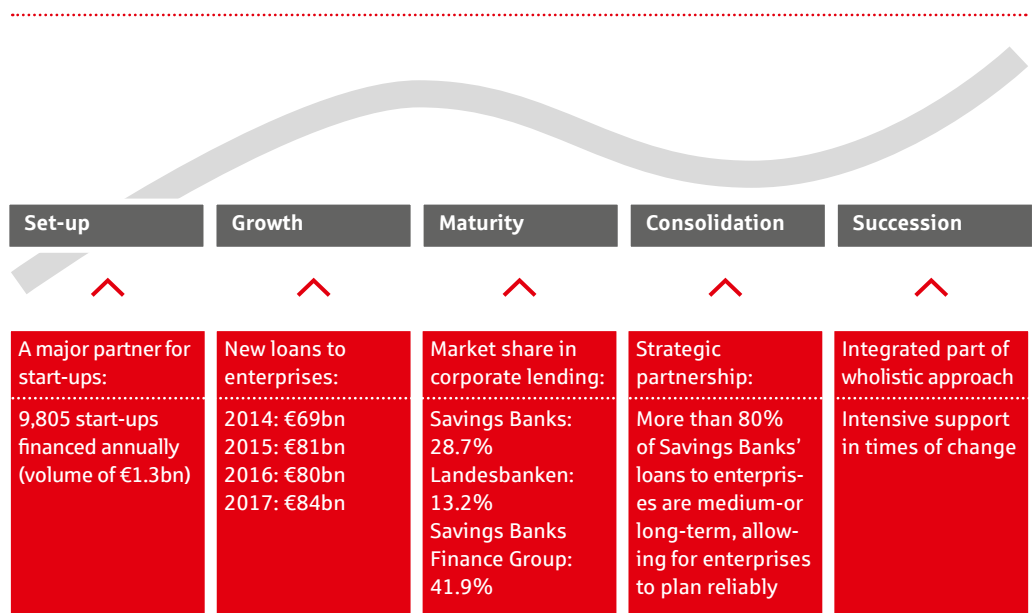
Set-up

Growth

Maturity

Consolidation

Succession

A major partner for start-ups:

9,805 start-ups financed annually (volume of €1.3bn)

New loans to enterprises:

2014: €69bn
2015: €81bn
2016: €80bn
2017: €84bn

Market share in corporate lending:

Savings Banks: 28.7%
Landesbanken: 13.2%
Savings Banks Finance Group: 41.9%

Strategic partnership:

More than 80% of Savings Banks' loans to enterprises are medium-or long-term, allowing for enterprises to plan reliably

Integrated part of wholistic approach

Intensive support in times of change